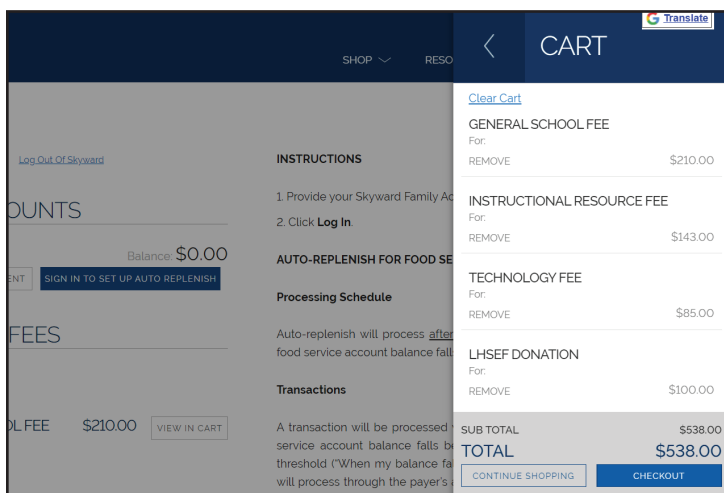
SHOP RESO

Log Out Of Skyward

OUNTS

Balance: $0.00

ENT SIGN IN TO SET UP AUTO REPLENISH

FEES

OL FEE $210.00 VIEW IN CART

INSTRUCTIONS

1. Provide your Skyward Family Ac

2. Click Log In.

AUTO-REPLENISH FOR FOOD SE

Processing Schedule

Auto-replenish will process after food service account balance fall

Transactions

A transaction will be processed service account balance falls be threshold ("When my balance fa will process through the payer's

G Translate

CART

Clear Cart

GENERAL SCHOOL FEE
For:
REMOVE $210.00

INSTRUCTIONAL RESOURCE FEE
For:
REMOVE $143.00

TECHNOLOGY FEE
For:
REMOVE $85.00

LHSEF DONATION
For:
REMOVE $100.00

SUB TOTAL $538.00
TOTAL $538.00

CONTINUE SHOPPING CHECKOUT